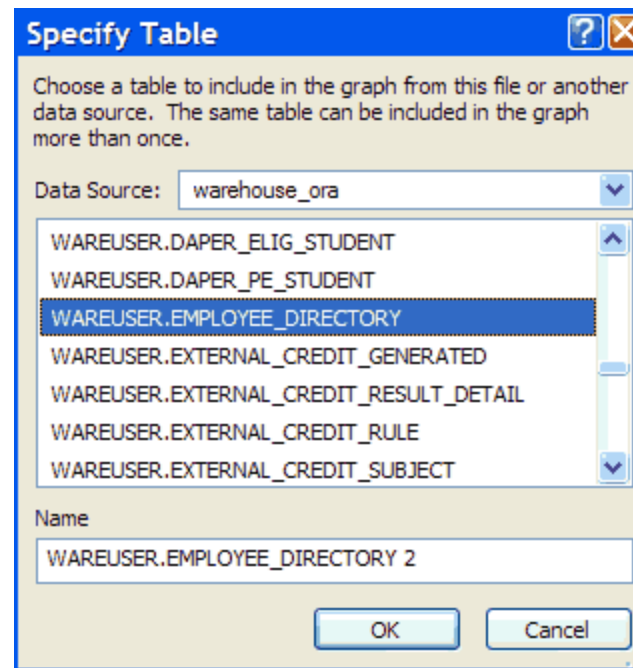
Specify Table

?

Choose a table to include in the graph from this file or another data source. The same table can be included in the graph more than once.

Data Source: warehouse_ora

WAREUSER.DAPER_ELIG_STUDENT
WAREUSER.DAPER_PE_STUDENT
WAREUSER.EMPLOYEE_DIRECTORY
WAREUSER.EXTERNAL_CREDIT_GENERATED
WAREUSER.EXTERNAL_CREDIT_RESULT_DETAIL
WAREUSER.EXTERNAL_CREDIT_RULE
WAREUSER.EXTERNAL_CREDIT_SUBJECT

Name

WAREUSER.EMPLOYEE_DIRECTORY 2

OK

Cancel